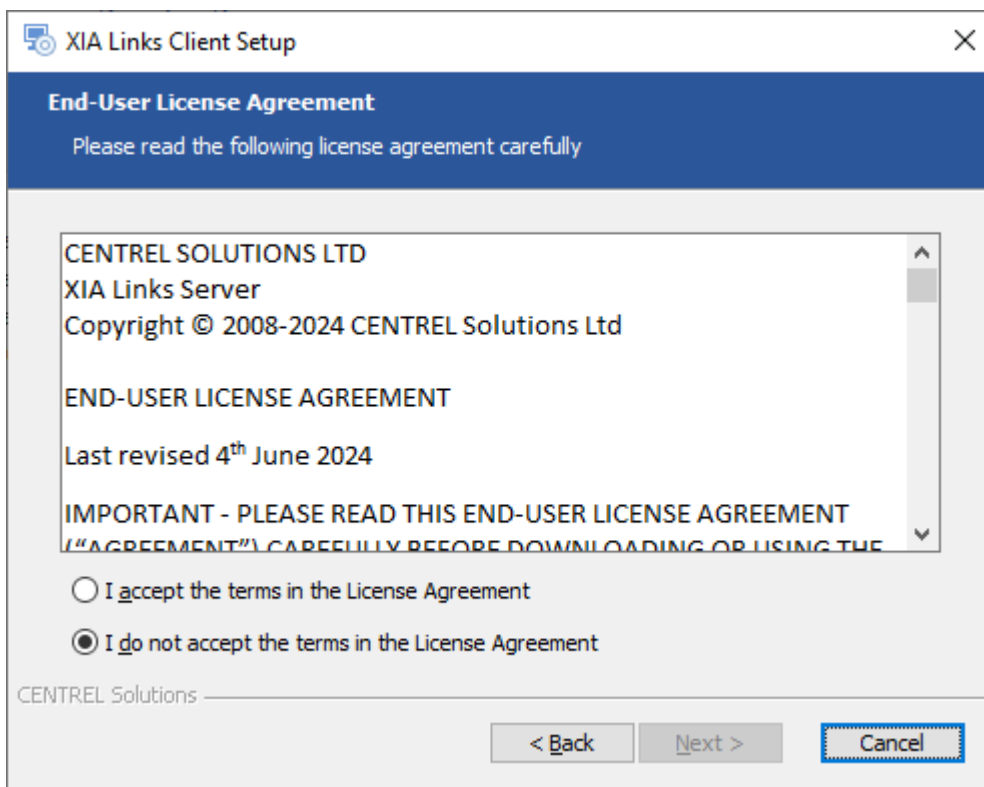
XIA Links Client Setup

End-User License Agreement

Please read the following license agreement carefully

CENTREL SOLUTIONS LTD
XIA Links Server
Copyright © 2008-2024 CENTREL Solutions Ltd

END-USER LICENSE AGREEMENT

Last revised 4$^{th}$ June 2024

IMPORTANT - PLEASE READ THIS END-USER LICENSE AGREEMENT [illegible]

I accept the terms in the License Agreement

I do not accept the terms in the License Agreement

CENTREL Solutions

< Back

Next >

Cancel